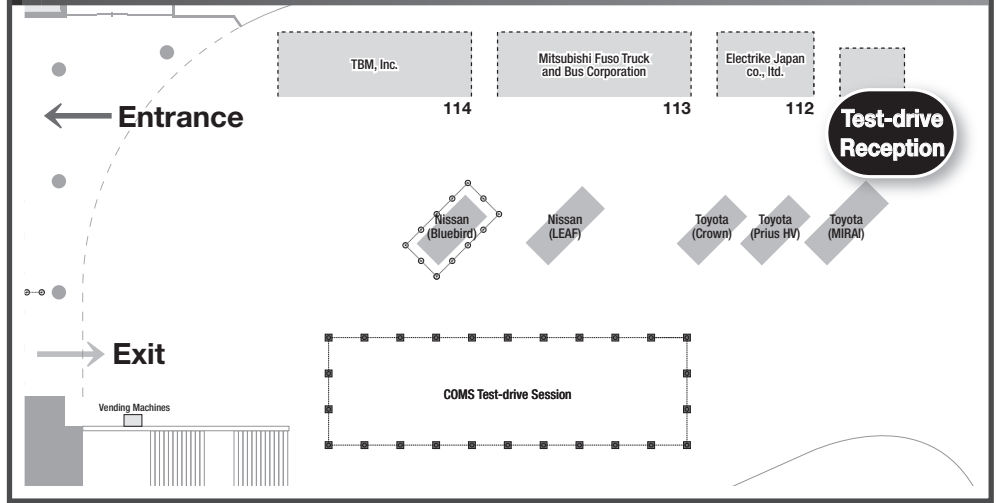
TBM, Inc.

114

Mitsubishi Fuso Truck and Bus Corporation

113

Electrike Japan co., ltd.

112

Entrance

Test-drive Reception

Nissan (Bluebird)

Nissan (LEAF)

Toyota (Crown)

Toyota (Prius HV)

Toyota (MIRAI)

Exit

COMS Test-drive Session

Vending Machines